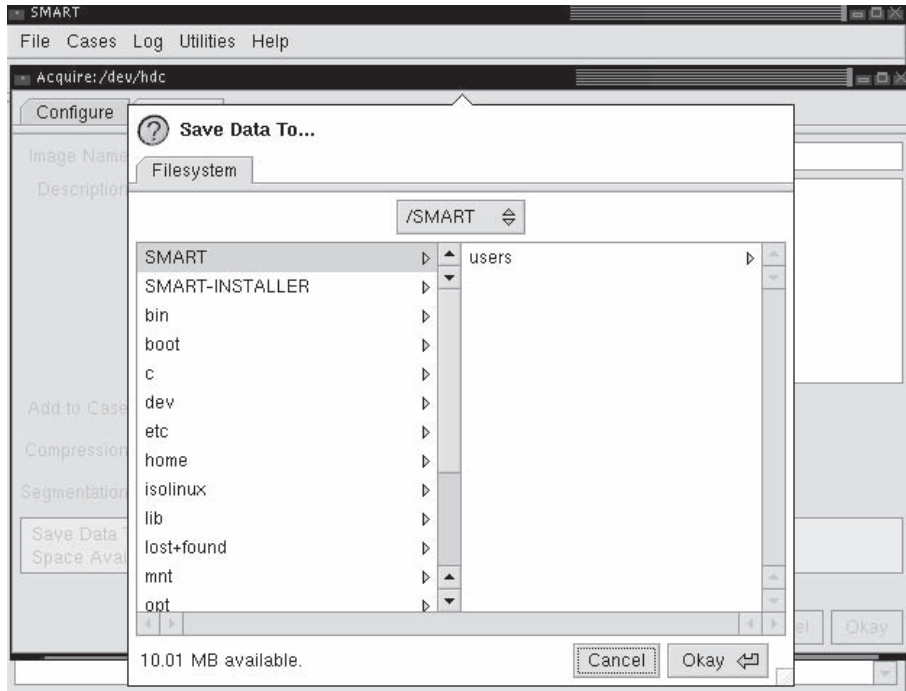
SMART

File Cases Log Utilities Help

Acquire:/dev/hdc

Configure

Image Name

Description

Add to Case

Compression

Segmentation

Save Data T
Space Avai

Save Data To...

Filesystem

/SMART

SMART
SMART-INSTALLER
bin
boot
c
dev
etc
home
isolinux
lib
lost+found
mnt
opt

users

10.01 MB available.

Cancel

Okay

el

Okay